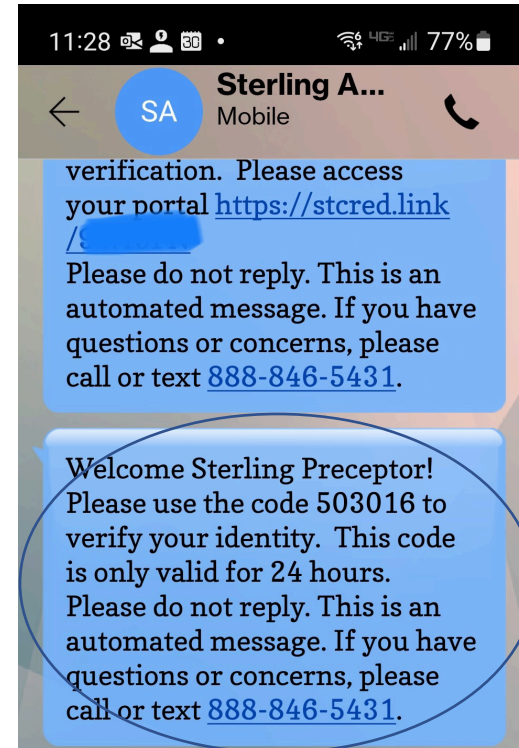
11:28 30 • 4G 77%

SA Sterling A... Mobile

verification. Please access your portal https://stcred.link/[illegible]
Please do not reply. This is an automated message. If you have questions or concerns, please call or text 888-846-5431.

Welcome Sterling Preceptor! Please use the code 503016 to verify your identity. This code is only valid for 24 hours. Please do not reply. This is an automated message. If you have questions or concerns, please call or text 888-846-5431.